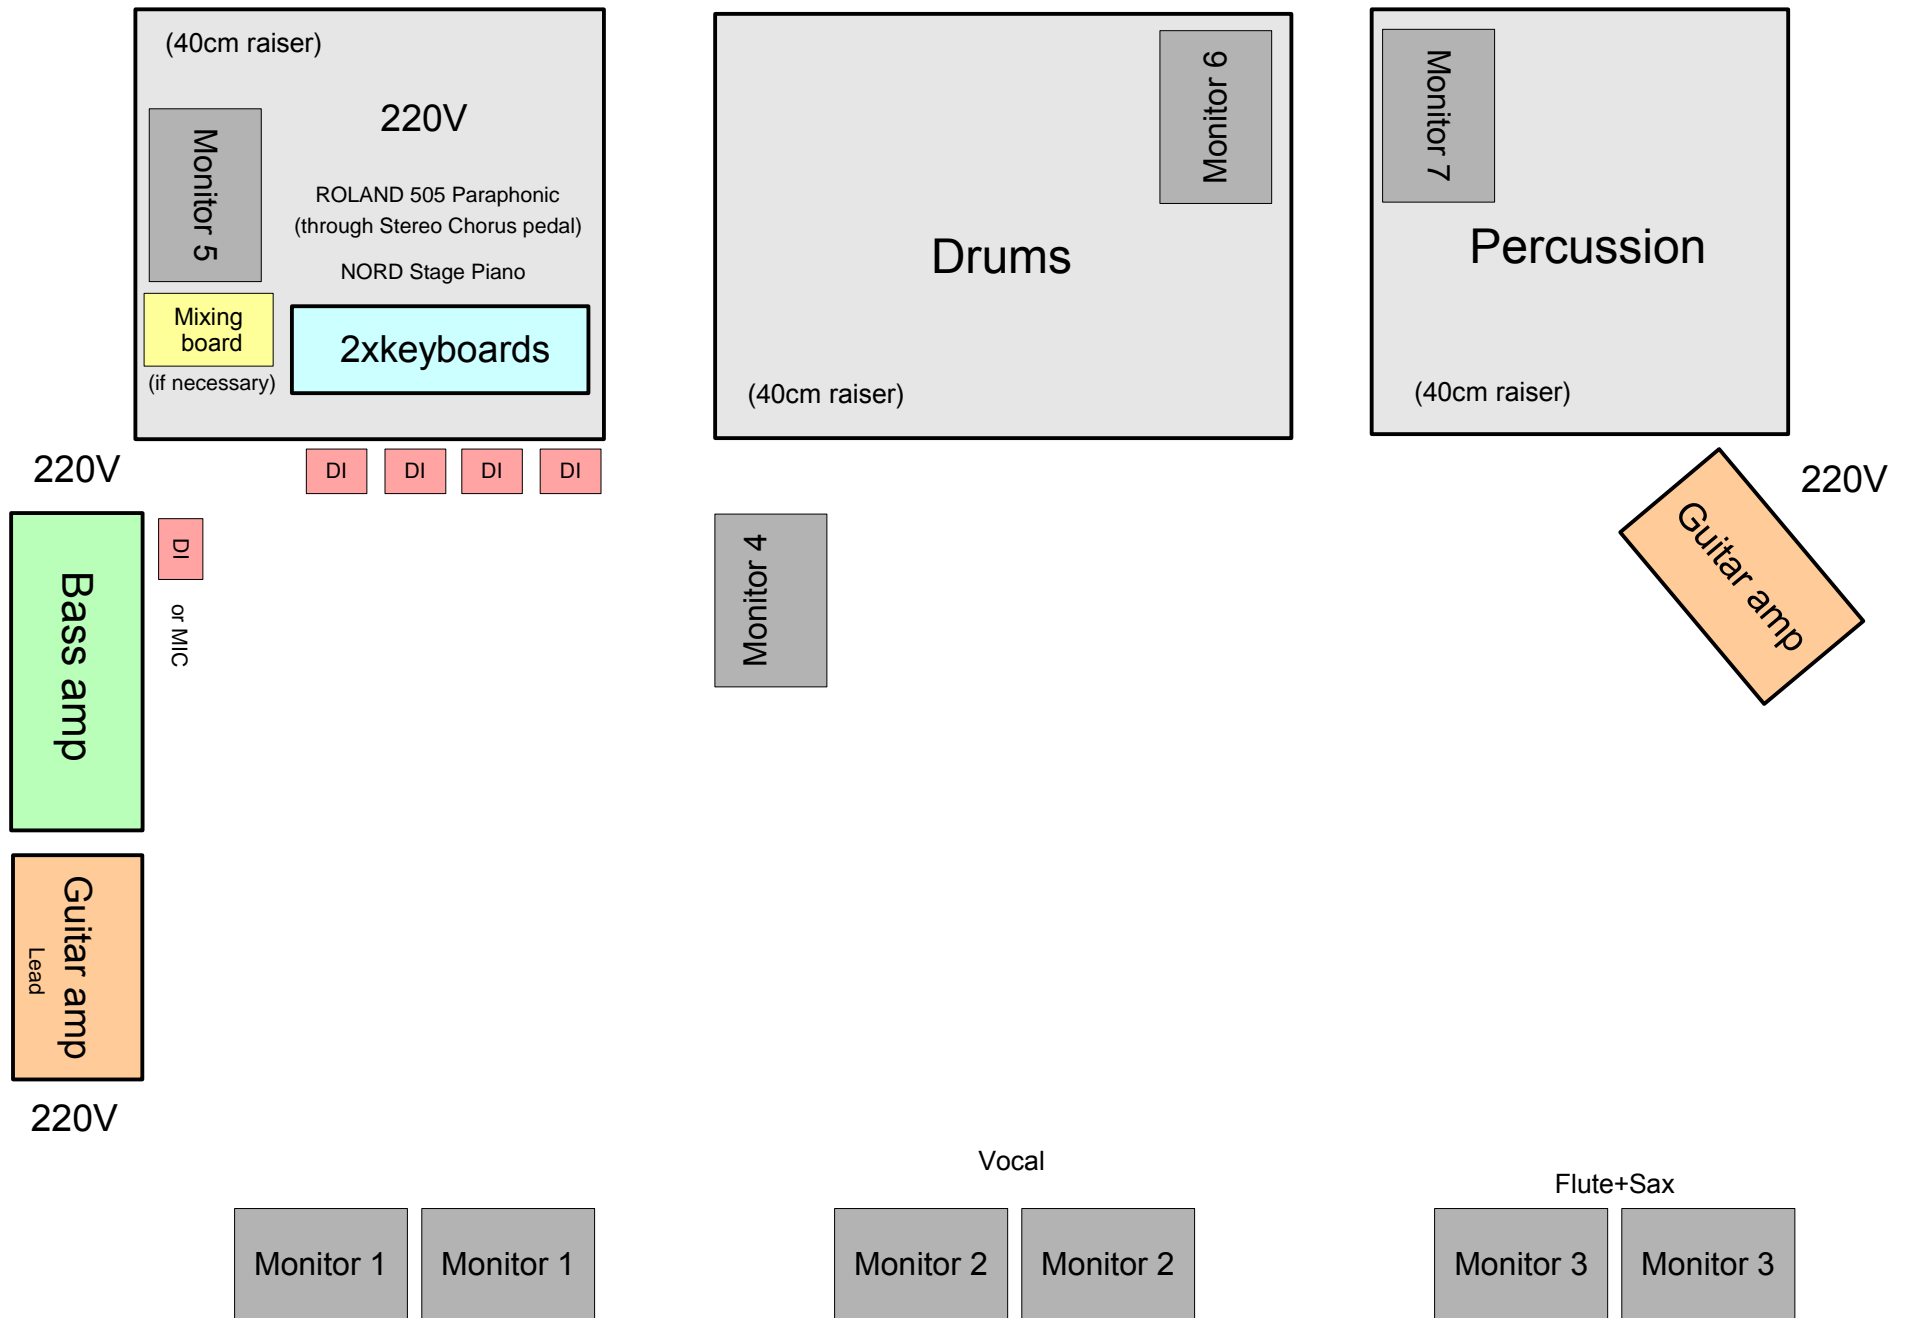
(40cm raiser)

220V

Monitor 5

ROLAND 505 Paraphonic (through Stereo Chorus pedal)

NORD Stage Piano

Mixing board

(if necessary)

2xkeyboards

Drums

Monitor 6

(40cm raiser)

Monitor 7

Percussion

(40cm raiser)

220V

DI DI DI DI

220V

Guitar amp

Bass amp

DI

or MIC

Monitor 4

Guitar amp

Lead

220V

Vocal

Flute+Sax

Monitor 1 Monitor 1 Monitor 2 Monitor 2 Monitor 3 Monitor 3